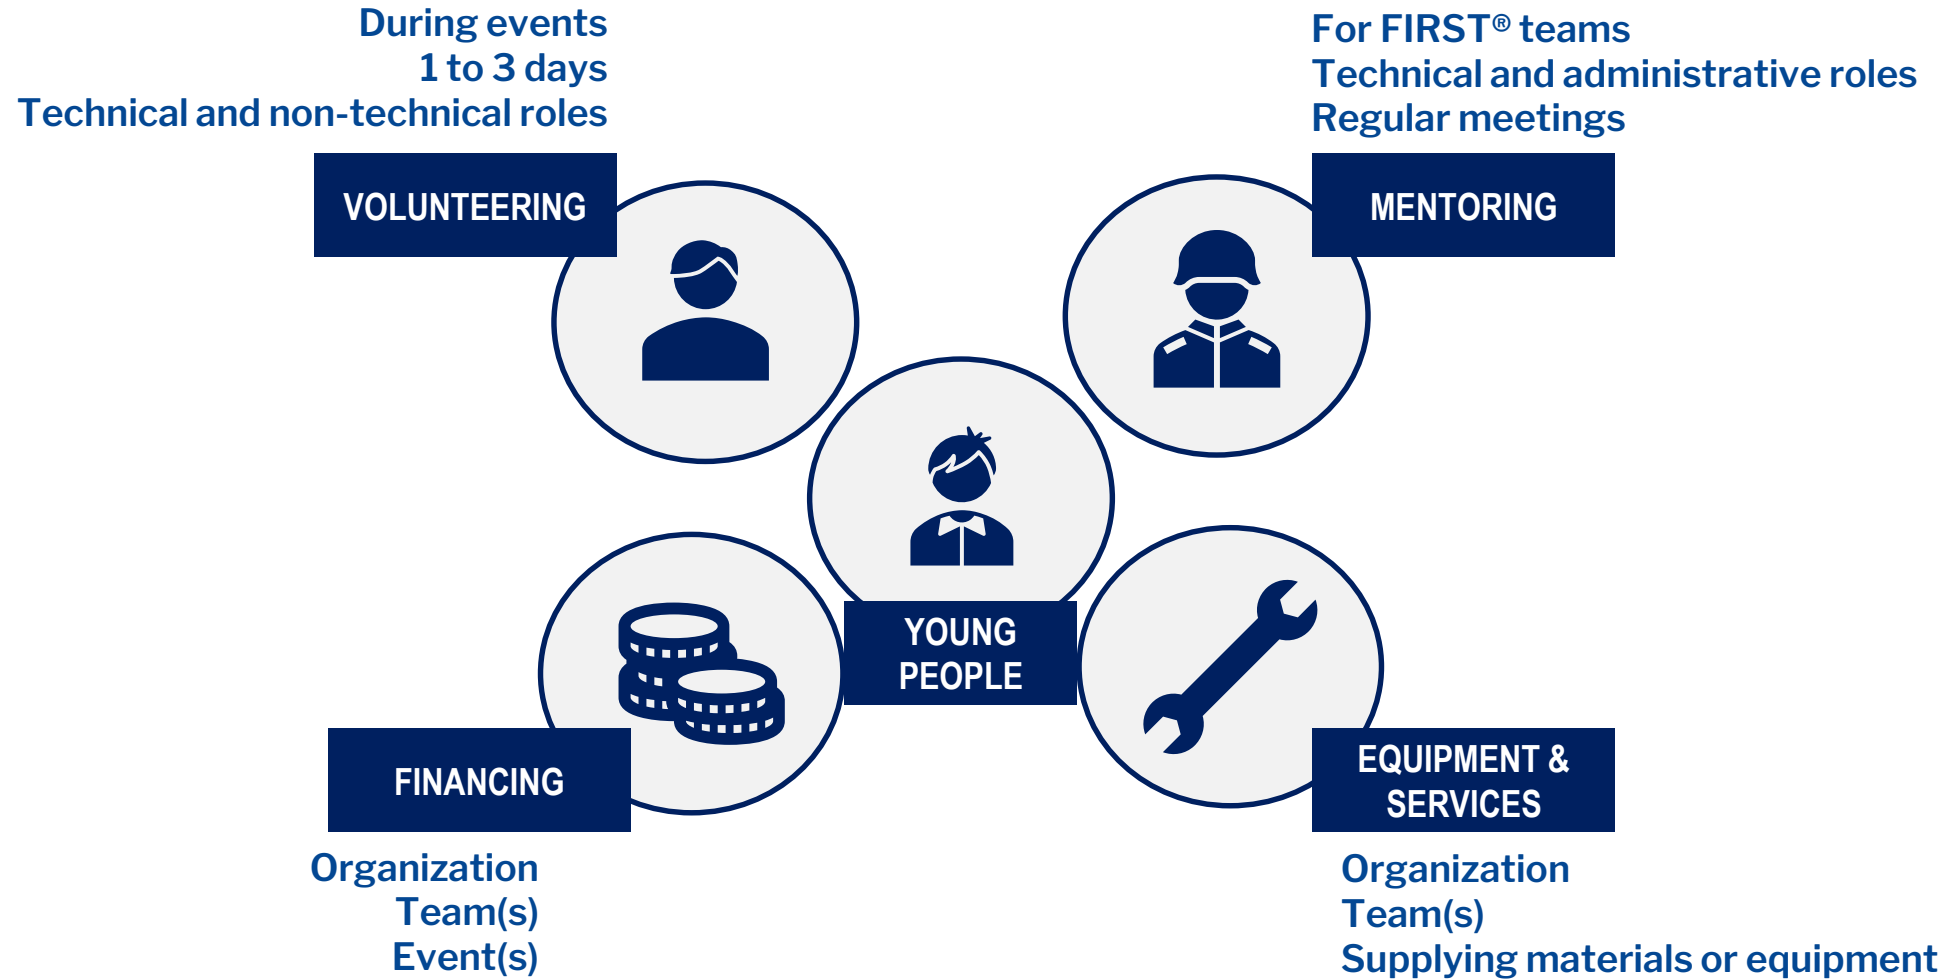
During events
1 to 3 days
Technical and non-technical roles

VOLUNTEERING

For FIRST® teams
Technical and administrative roles
Regular meetings

MENTORING

YOUNG PEOPLE

FINANCING

Organization
Team(s)
Event(s)

EQUIPMENT & SERVICES

Organization
Team(s)
Supplying materials or equipment